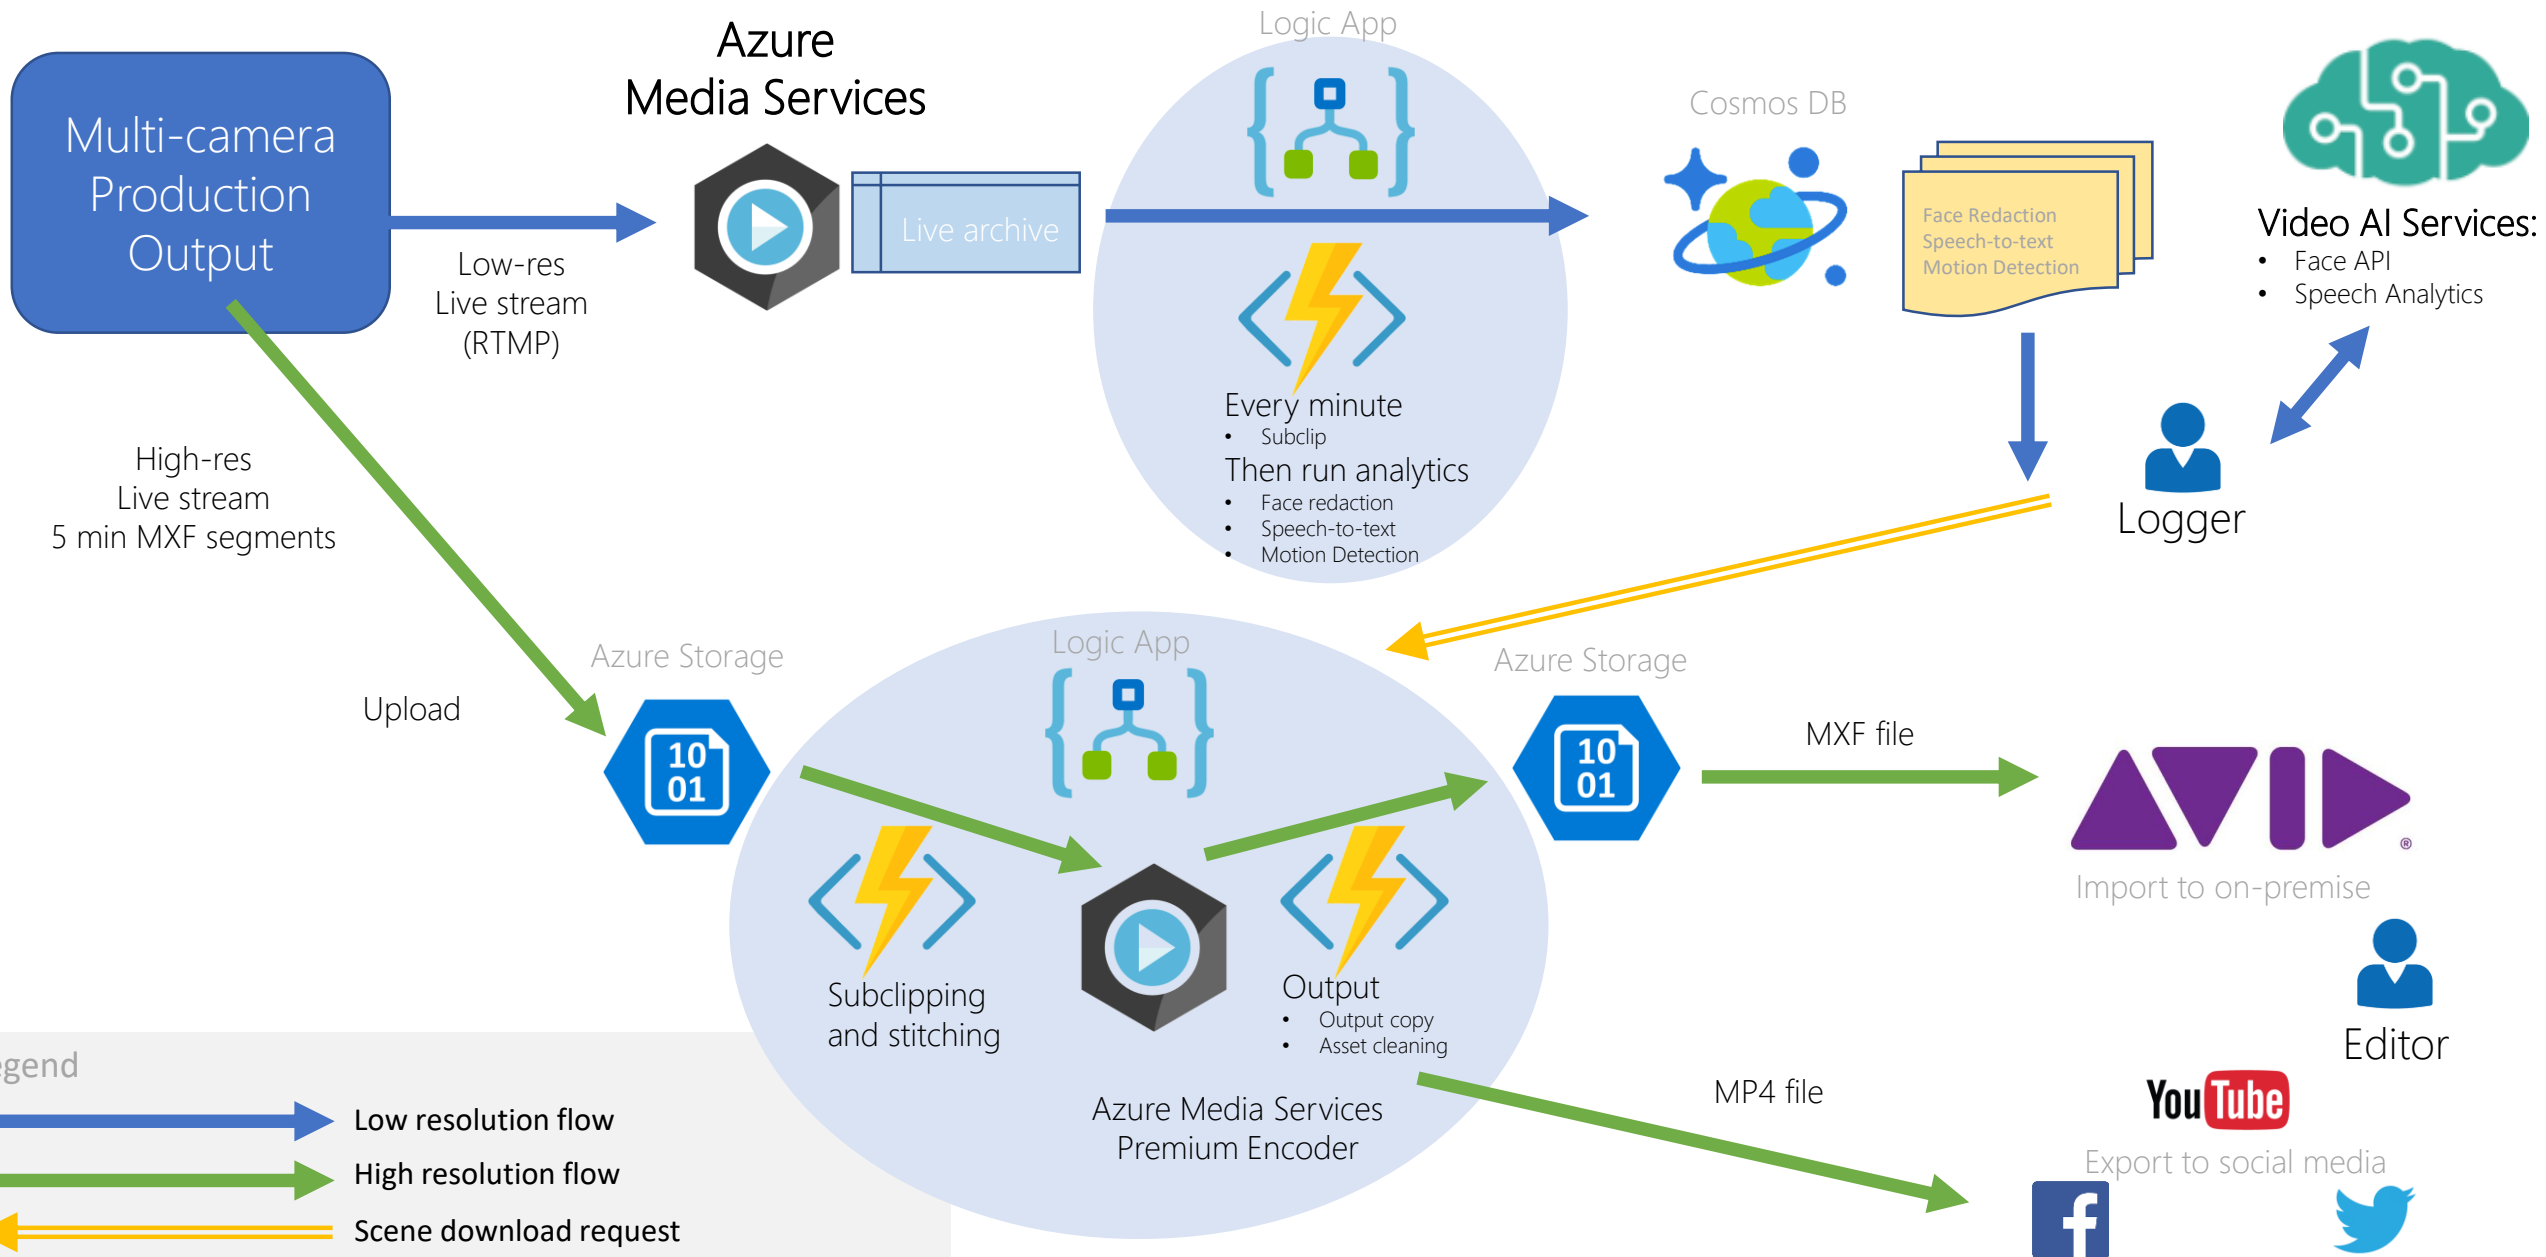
Multi-camera Production Output

Azure Media Services

Live archive

Low-res Live stream (RTMP)

Logic App

Every minute
• Subclip
Then run analytics
• Face redaction
• Speech-to-text
• Motion Detection

Cosmos DB

Face Redaction
Speech-to-text
Motion Detection

Video AI Services:
• Face API
• Speech Analytics

Logger

High-res Live stream 5 min MXF segments

Upload

Azure Storage

10 01

Logic App

Subclipping and stitching

Output
• Output copy
• Asset cleaning

Azure Media Services Premium Encoder

Azure Storage

10 01

MXF file

Import to on-premise

Editor

MP4 file

YouTube

Export to social media

gend

Low resolution flow

High resolution flow

Scene download request